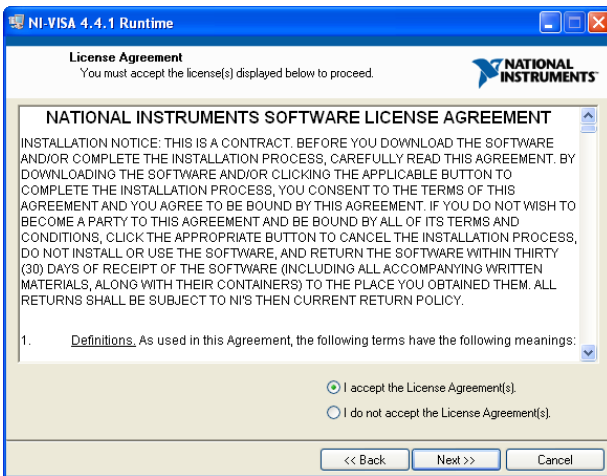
NI-VISA 4.4.1 Runtime

License Agreement
You must accept the license(s) displayed below to proceed.

NATIONAL INSTRUMENTS

NATIONAL INSTRUMENTS SOFTWARE LICENSE AGREEMENT

INSTALLATION NOTICE: THIS IS A CONTRACT. BEFORE YOU DOWNLOAD THE SOFTWARE AND/OR COMPLETE THE INSTALLATION PROCESS, CAREFULLY READ THIS AGREEMENT. BY DOWNLOADING THE SOFTWARE AND/OR CLICKING THE APPLICABLE BUTTON TO COMPLETE THE INSTALLATION PROCESS, YOU CONSENT TO THE TERMS OF THIS AGREEMENT AND YOU AGREE TO BE BOUND BY THIS AGREEMENT. IF YOU DO NOT WISH TO BECOME A PARTY TO THIS AGREEMENT AND BE BOUND BY ALL OF ITS TERMS AND CONDITIONS, CLICK THE APPROPRIATE BUTTON TO CANCEL THE INSTALLATION PROCESS, DO NOT INSTALL OR USE THE SOFTWARE, AND RETURN THE SOFTWARE WITHIN THIRTY (30) DAYS OF RECEIPT OF THE SOFTWARE (INCLUDING ALL ACCOMPANYING WRITTEN MATERIALS, ALONG WITH THEIR CONTAINERS) TO THE PLACE YOU OBTAINED THEM. ALL RETURNS SHALL BE SUBJECT TO NI'S THEN CURRENT RETURN POLICY.

1. Definitions. As used in this Agreement, the following terms have the following meanings:

I accept the License Agreement(s).
I do not accept the License Agreement(s).

<< Back Next >> Cancel